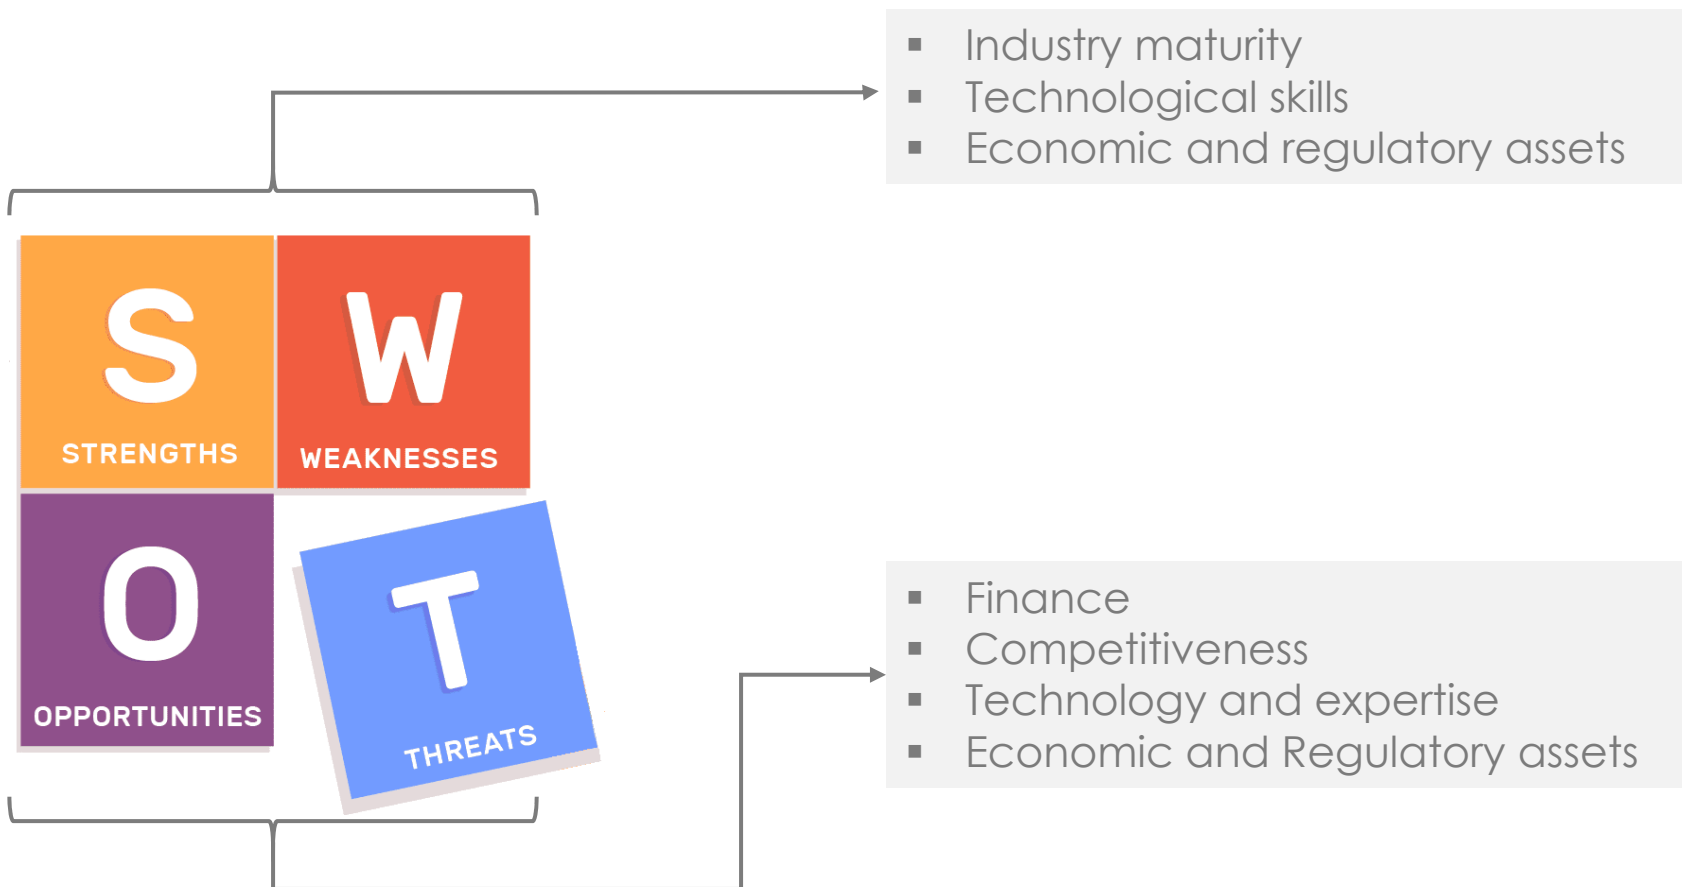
- Industry maturity
- Technological skills
- Economic and regulatory assets

S
STRENGTHS

W
WEAKNESSES

O
OPPORTUNITIES

T
THREATS

- Finance
- Competitiveness
- Technology and expertise
- Economic and Regulatory assets